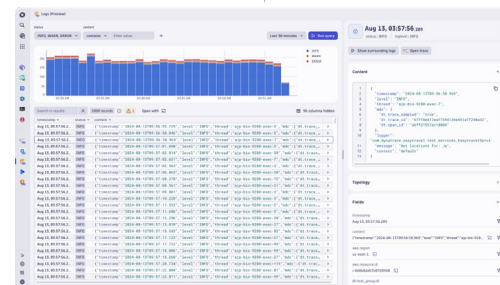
Logs (Preview)

Status
INFO, WARN, ERROR
Content
contains
Enter value
Last 30 minutes
Run query

INFO
WARN
ERROR

Search results
Open with
No columns hidden

| timestamp | status | content |
|---|---|---|
| Aug 13, 03:57:56.2... | INFO | {"timestamp" : "2024-08-13T03:56:58.725", "level" : "INFO", "thread" : "ajp-bio-9300-exec-7", "mdc" : {"dt.trace_... |
| Aug 13, 03:57:56.2... | INFO | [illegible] |
| Aug 13, 03:57:56.2... | INFO | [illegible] |
| Aug 13, 03:57:56.2... | INFO | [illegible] |
| Aug 13, 03:57:56.2... | INFO | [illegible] |
| Aug 13, 03:57:56.2... | INFO | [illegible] |
| Aug 13, 03:57:56.2... | INFO | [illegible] |
| Aug 13, 03:57:56.2... | INFO | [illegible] |
| Aug 13, 03:57:56.2... | INFO | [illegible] |
| Aug 13, 03:57:56.2... | INFO | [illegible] |
| Aug 13, 03:57:56.2... | INFO | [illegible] |
| Aug 13, 03:57:56.2... | INFO | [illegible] |
| Aug 13, 03:57:56.2... | INFO | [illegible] |
| Aug 13, 03:57:56.2... | INFO | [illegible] |
| Aug 13, 03:57:56.2... | INFO | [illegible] |
| Aug 13, 03:57:56.2... | INFO | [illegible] |
| Aug 13, 03:57:56.2... | INFO | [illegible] |
| Aug 13, 03:57:56.2... | INFO | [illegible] |
| Aug 13, 03:57:56.2... | INFO | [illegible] |
| Aug 13, 03:57:56.2... | INFO | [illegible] |
| Aug 13, 03:57:56.2... | INFO | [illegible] |

Aug 13, 03:57:56.pm
Status: INFO
Show surrounding logs
Open trace

Content
{
"timestamp": "2024-08-13T03:56:58.964",
"level": "INFO",
"thread": "ajp-bio-9300-exec-7",
"mdc": {
"dt.trace_sampled": "true",
"dt.trace_id": "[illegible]",
"dt.span_id": "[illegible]"
},
"logger": "com.dynatrace.easytravel.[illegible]",
"message": "Get locations for: ...",
"context": "default"
}

Topology
Fields
timestamp
Aug 13, 03:57:56.289
content
dt.host_group.id